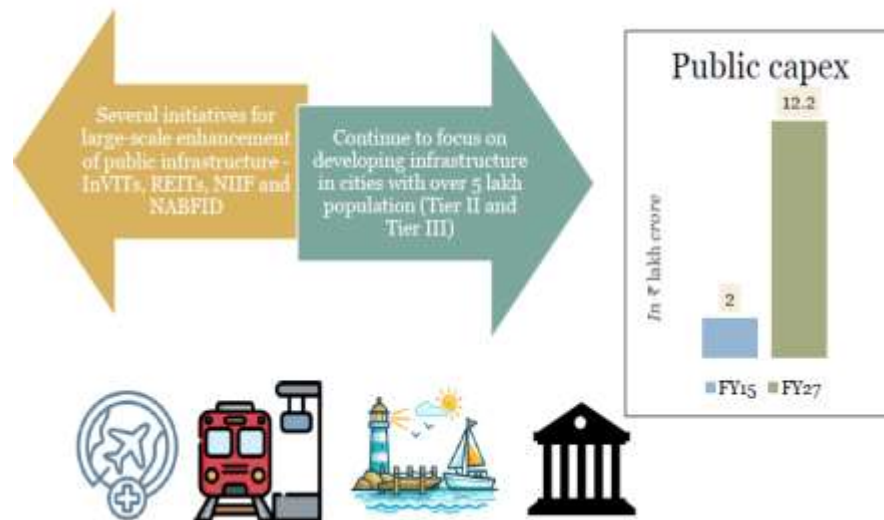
Several initiatives for large-scale enhancement of public infrastructure - InVITs, REITs, NIIF and NABFID

Continue to focus on developing infrastructure in cities with over 5 lakh population (Tier II and Tier III)

Public capex

In ₹ lakh crore

2

12.2

FY15 FY27